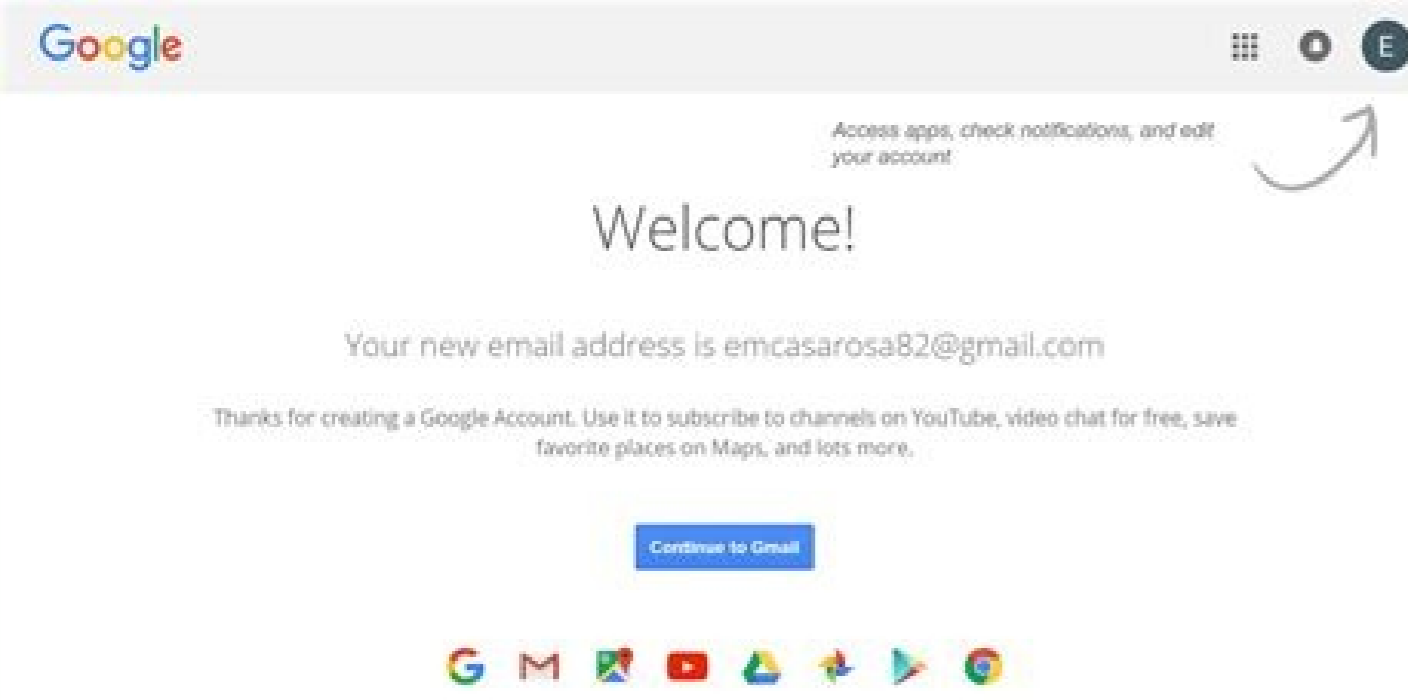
Google

0

E

Access apps, check notifications, and edit your account

Welcome!

Your new email address is emcasarosa82@gmail.com

Thanks for creating a Google Account. Use it to subscribe to channels on YouTube, video chat for free, save favorite places on Maps, and lots more.

Continue to Gmail